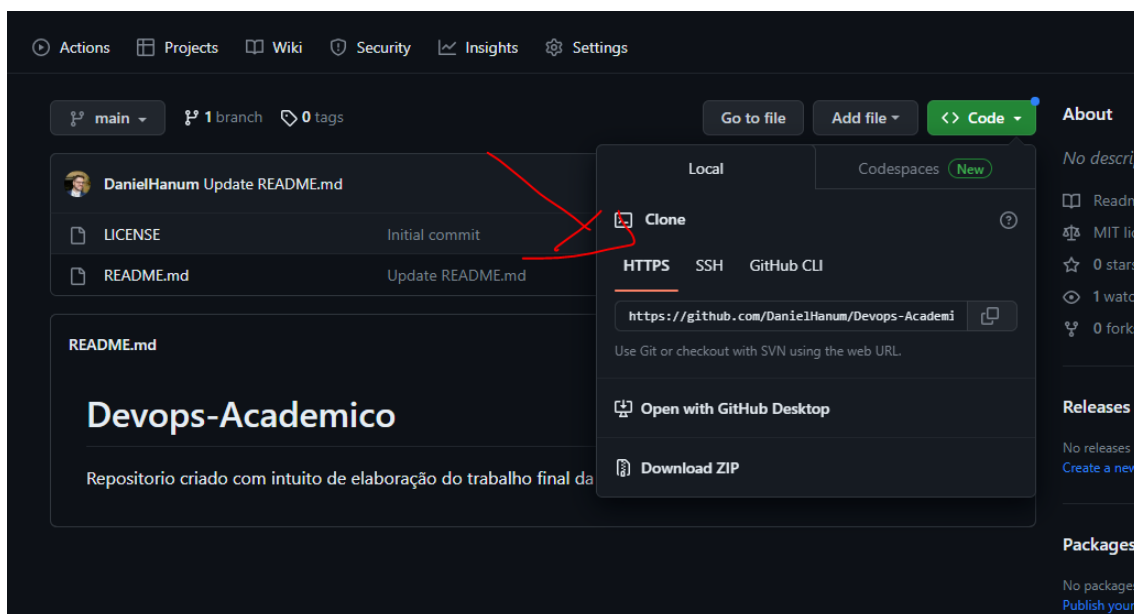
Actions Projects Wiki Security Insights Settings

main 1 branch 0 tags

Go to file Add file Code

About

No descri

Readn

MIT li

0 stars

1 watc

0 fork

DanielHanum Update README.md

LICENSE Initial commit

README.md Update README.md

Local Codespaces New

Clone

HTTPS SSH GitHub CLI

https://github.com/DanielHanum/Devops-Academi

Use Git or checkout with SVN using the web URL.

Open with GitHub Desktop

Download ZIP

README.md

Devops-Academico

Repositorio criado com intuito de elaboração do trabalho final da

Releases

No releases

Create a new

Packages

No package

Publish you